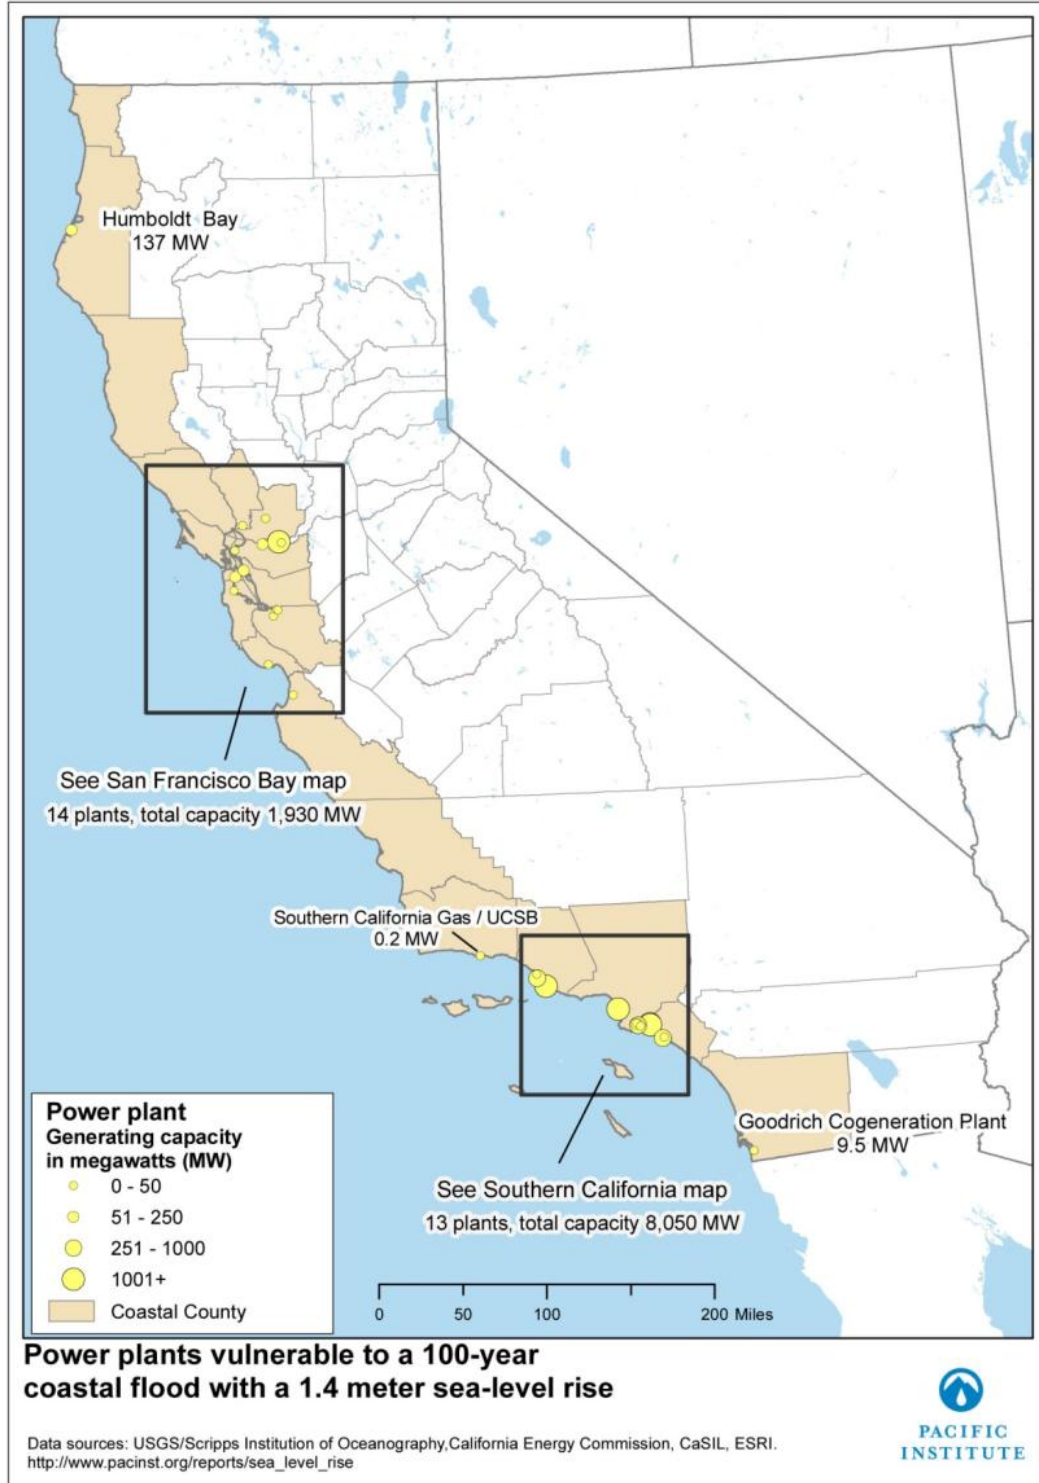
Humboldt Bay
137 MW

See San Francisco Bay map
14 plants, total capacity 1,930 MW

Southern California Gas / UCSB
0.2 MW

Goodrich Cogeneration Plant
9.5 MW

See Southern California map
13 plants, total capacity 8,050 MW

Power plant
Generating capacity in megawatts (MW)
0 - 50
51 - 250
251 - 1000
1001+
Coastal County

0 50 100 200 Miles

Power plants vulnerable to a 100-year coastal flood with a 1.4 meter sea-level rise

PACIFIC INSTITUTE

Data sources: USGS/Scripps Institution of Oceanography,California Energy Commission, CaSIL, ESRI.
http://www.pacinst.org/reports/sea_level_rise